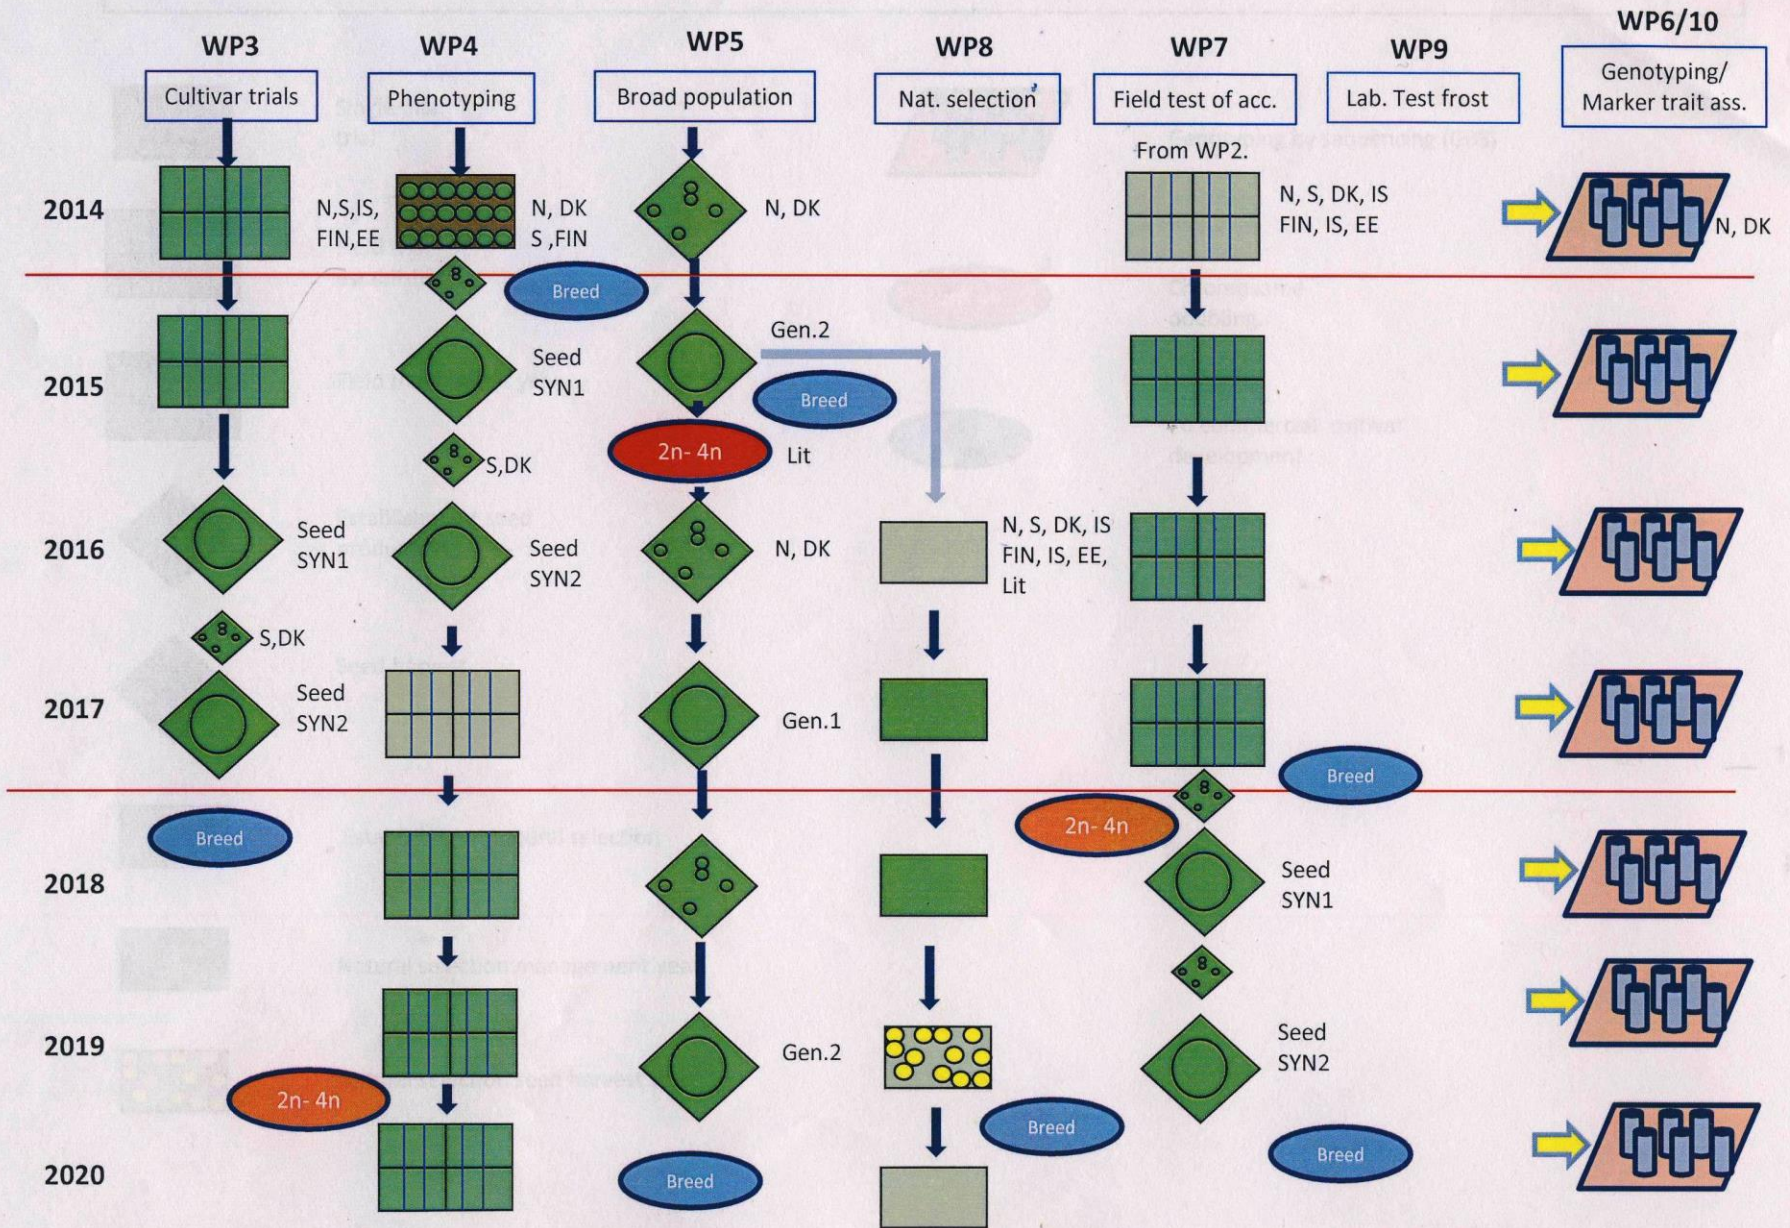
WP3
Cultivar trials

WP4
Phenotyping

WP5
Broad population

WP8
Nat. selection

WP7
Field test of acc.

WP9
Lab. Test frost

WP6/10
Genotyping/ Marker trait ass.

From WP2.

2014
N,S,IS, FIN,EE
N, DK S ,FIN
N, DK
N, S, DK, IS FIN, IS, EE
N, DK

Breed

2015
Seed SYN1
Gen.2
Breed
2n- 4n
Lit
S,DK

2016
Seed SYN1
Seed SYN2
N, DK
N, S, DK, IS FIN, IS, EE, Lit
S,DK

2017
Seed SYN2
Gen.1
Breed

Breed
2n- 4n

2018
Seed SYN1

2019
Gen.2
Seed SYN2
2n- 4n
Breed
Breed

2020
Breed